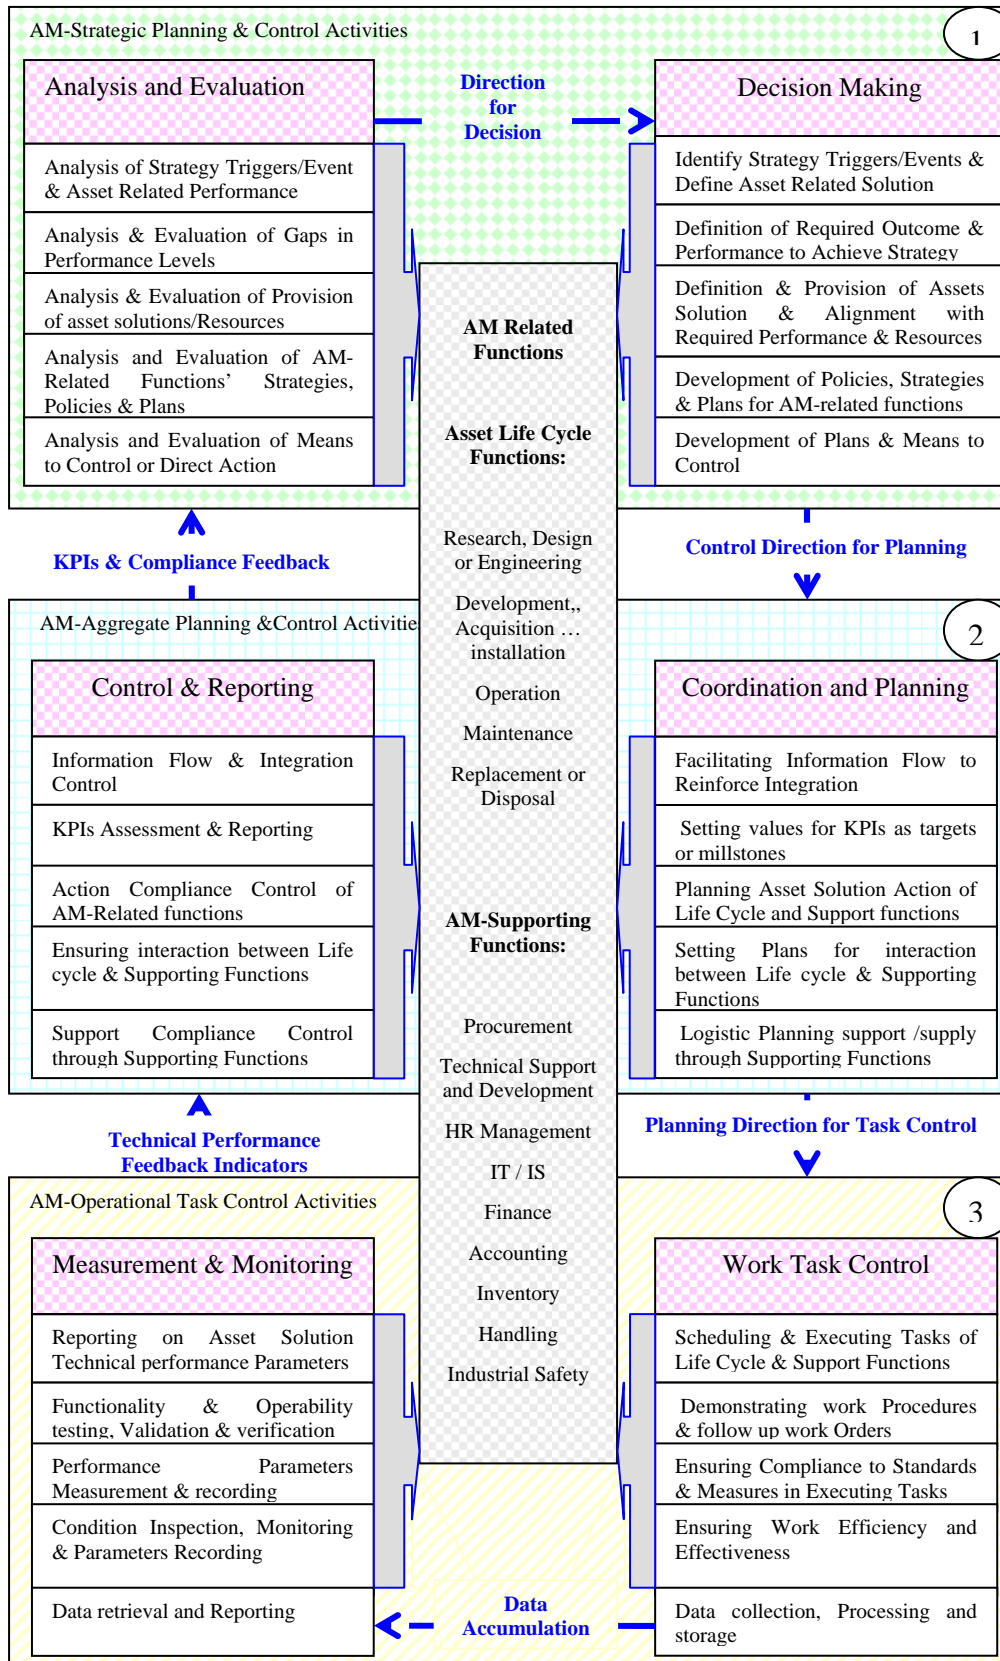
AM-Strategic Planning & Control Activities

1

Analysis and Evaluation

Analysis of Strategy Triggers/Event & Asset Related Performance

Analysis & Evaluation of Gaps in Performance Levels

Analysis & Evaluation of Provision of asset solutions/Resources

Analysis and Evaluation of AM-Related Functions' Strategies, Policies & Plans

Analysis and Evaluation of Means to Control or Direct Action

Direction for Decision

Decision Making

Identify Strategy Triggers/Events & Define Asset Related Solution

Definition of Required Outcome & Performance to Achieve Strategy

Definition & Provision of Assets Solution & Alignment with Required Performance & Resources

Development of Policies, Strategies & Plans for AM-related functions

Development of Plans & Means to Control

AM Related Functions

Asset Life Cycle Functions:

Research, Design or Engineering

Development,, Acquisition … installation

Operation

Maintenance

Replacement or Disposal

AM-Supporting Functions:

Procurement

Technical Support and Development

HR Management

IT / IS

Finance

Accounting

Inventory

Handling

Industrial Safety

KPIs & Compliance Feedback

Control Direction for Planning

AM-Aggregate Planning &Control Activitie

2

Control & Reporting

Information Flow & Integration Control

KPIs Assessment & Reporting

Action Compliance Control of AM-Related functions

Ensuring interaction between Life cycle & Supporting Functions

Support Compliance Control through Supporting Functions

Coordination and Planning

Facilitating Information Flow to Reinforce Integration

Setting values for KPIs as targets or millstones

Planning Asset Solution Action of Life Cycle and Support functions

Setting Plans for interaction between Life cycle & Supporting Functions

Logistic Planning support /supply through Supporting Functions

Technical Performance Feedback Indicators

Planning Direction for Task Control

AM-Operational Task Control Activities

3

Measurement & Monitoring

Reporting on Asset Solution Technical performance Parameters

Functionality & Operability testing, Validation & verification

Performance Parameters Measurement & recording

Condition Inspection, Monitoring & Parameters Recording

Data retrieval and Reporting

Work Task Control

Scheduling & Executing Tasks of Life Cycle & Support Functions

Demonstrating work Procedures & follow up work Orders

Ensuring Compliance to Standards & Measures in Executing Tasks

Ensuring Work Efficiency and Effectiveness

Data collection, Processing and storage

Data Accumulation